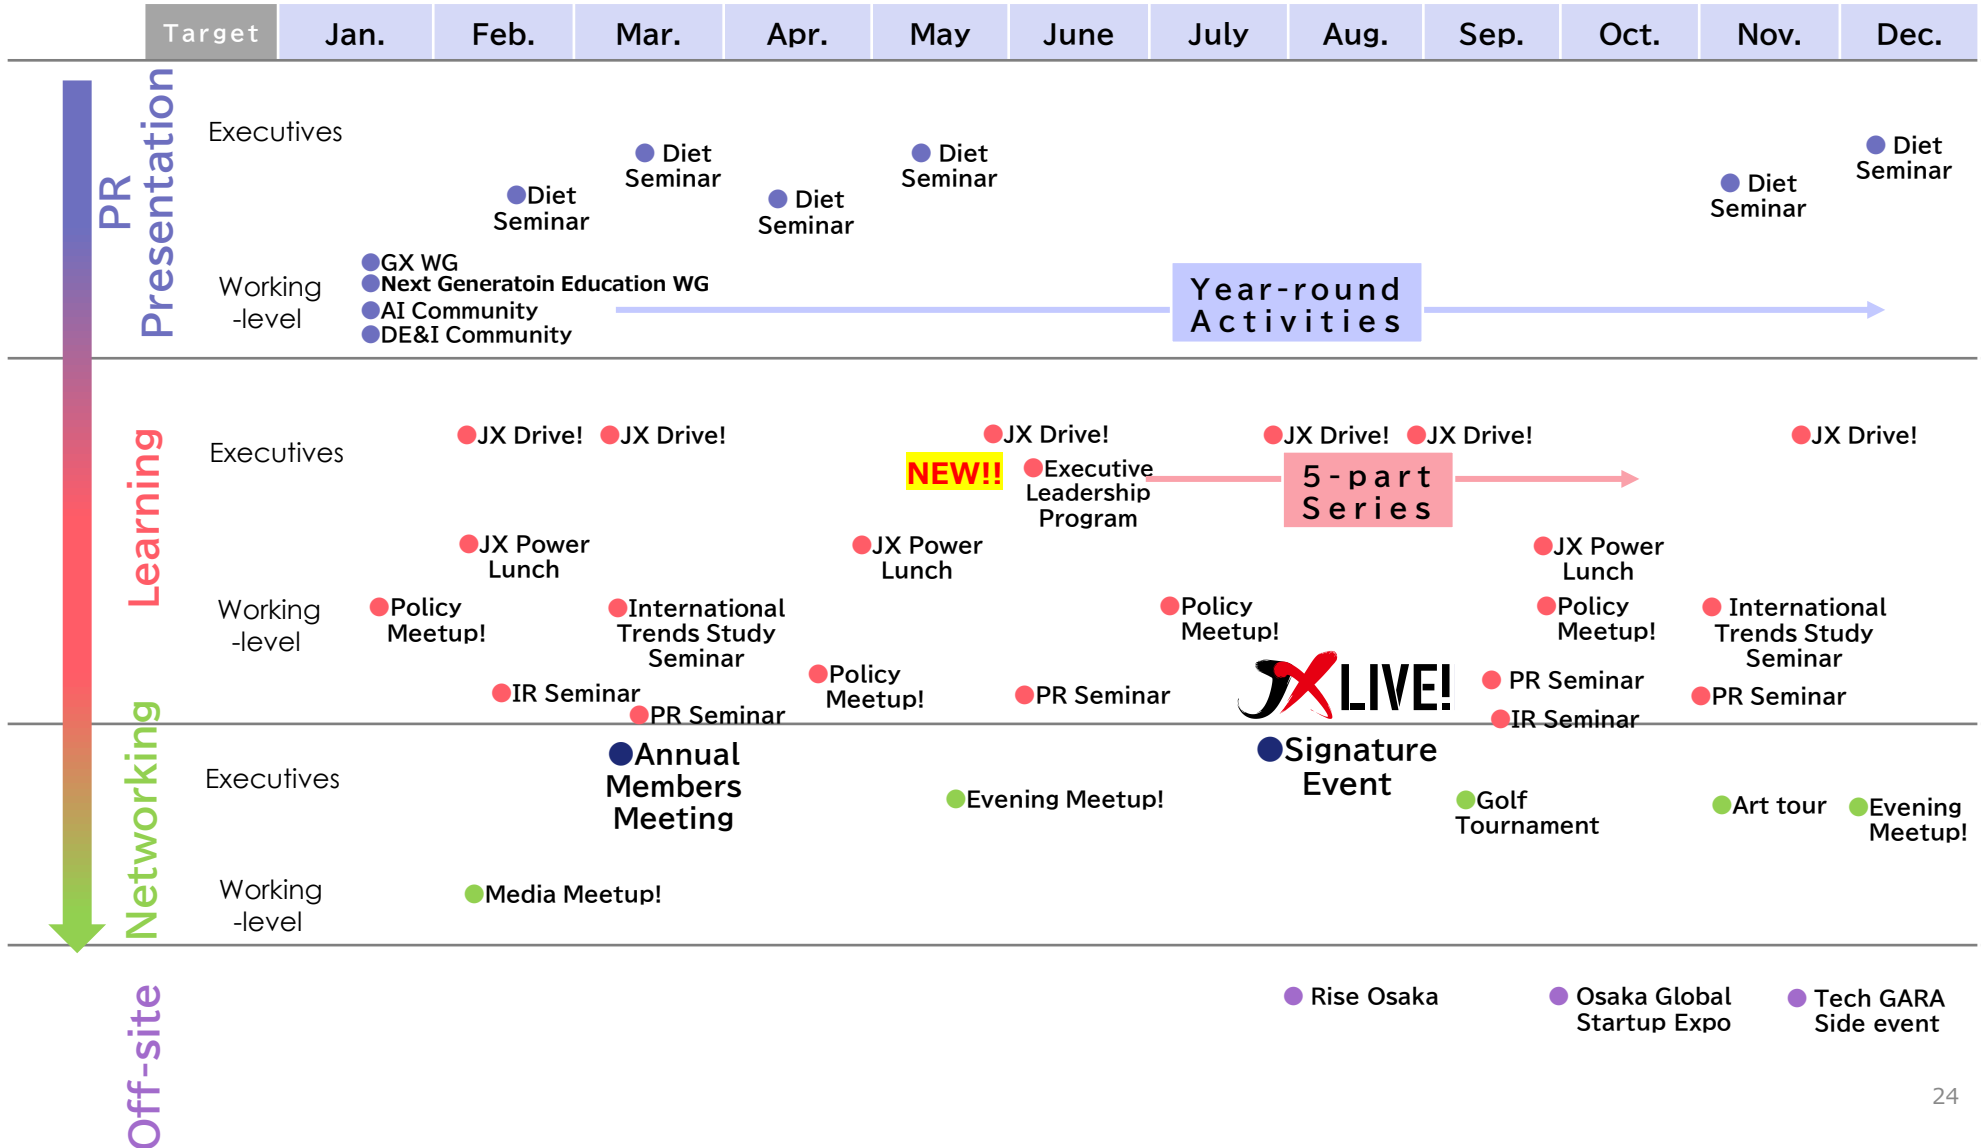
| Target | Jan. | Feb. | Mar. | Apr. | May | June | July | Aug. | Sep. | Oct. | Nov. | Dec. |
|---|---|---|---|---|---|---|---|---|---|---|---|---|

PR Presentation

Executives

Diet Seminar
Diet Seminar
Diet Seminar
Diet Seminar
Diet Seminar
Diet Seminar

Working -level

GX WG
Next Generatoin Education WG
AI Community
DE&I Community

Year-round Activities

Learning

Executives

JX Drive! JX Drive!
JX Drive!
JX Drive! JX Drive!
JX Drive!

NEW!! Executive Leadership Program
5-part Series

Working -level

JX Power Lunch
JX Power Lunch
JX Power Lunch
Policy Meetup!
International Trends Study Seminar
Policy Meetup!
Policy Meetup!
International Trends Study Seminar
IR Seminar
PR Seminar
Policy Meetup!
PR Seminar
JX LIVE!
PR Seminar
IR Seminar
PR Seminar

Networking

Executives

Annual Members Meeting
Evening Meetup!
Signature Event
Golf Tournament
Art tour
Evening Meetup!

Working -level

Media Meetup!

Off-site

Rise Osaka
Osaka Global Startup Expo
Tech GARA Side event

24